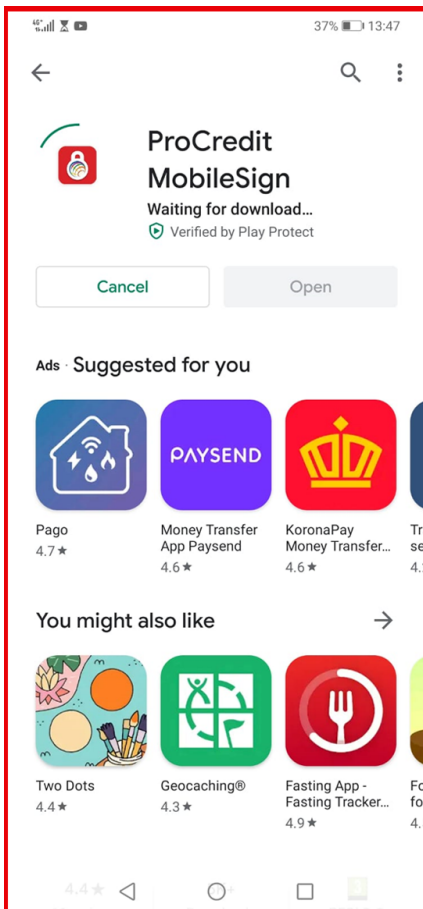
4G 37% 13:47

ProCredit MobileSign
Waiting for download...
Verified by Play Protect

Cancel
Open

Ads · Suggested for you

PAYSEND

Pago
4.7 ★

Money Transfer App Paysend
4.6 ★

KoronaPay Money Transfer...
4.6 ★

Tr se
4.

You might also like

Two Dots
4.4 ★

Geocaching®
4.3 ★

Fasting App - Fasting Tracker...
4.9 ★

Fo fo
4.